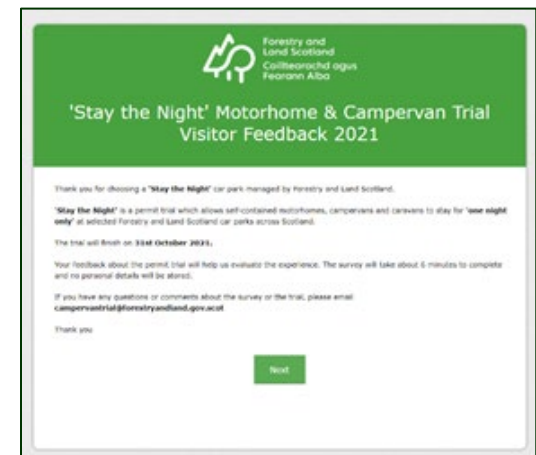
Forestry and Land Scotland
Coilltearachd agus Fearann Alba

'Stay the Night' Motorhome & Campervan Trial Visitor Feedback 2021

Thank you for choosing a **'Stay the Night'** car park managed by Forestry and Land Scotland.

**'Stay the Night'** is a permit trial which allows self-contained motorhomes, campervans and caravans to stay for **'one night only'** at selected Forestry and Land Scotland car parks across Scotland.

The trial will finish on **31st October 2021.**

Your feedback about the permit trial will help us evaluate the experience. The survey will take about 6 minutes to complete and no personal details will be stored.

If you have any questions or comments about the survey or the trial, please email **campervantrial@forestryandland.gov.scot**

Thank you

Next